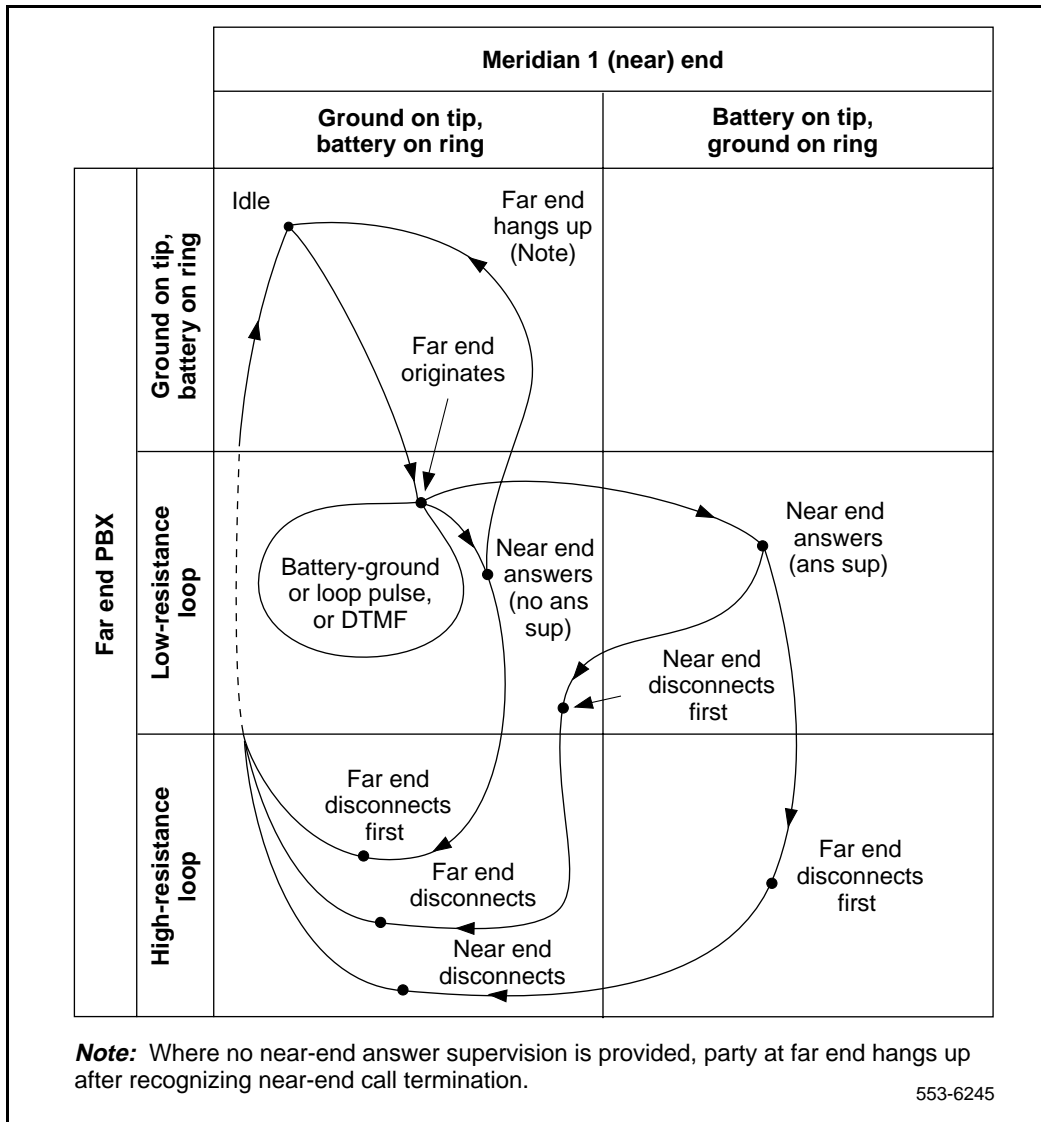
Meridian 1 (near) end

Ground on tip, battery on ring

Battery on tip, ground on ring

Far end PBX

Ground on tip, battery on ring

Low-resistance loop

High-resistance loop

Idle

Far end hangs up (Note)

Far end originates

Battery-ground or loop pulse, or DTMF

Near end answers (no ans sup)

Near end answers (ans sup)

Near end disconnects first

Far end disconnects first

Far end disconnects

Near end disconnects

Far end disconnects first

**Note:** Where no near-end answer supervision is provided, party at far end hangs up after recognizing near-end call termination.

553-6245